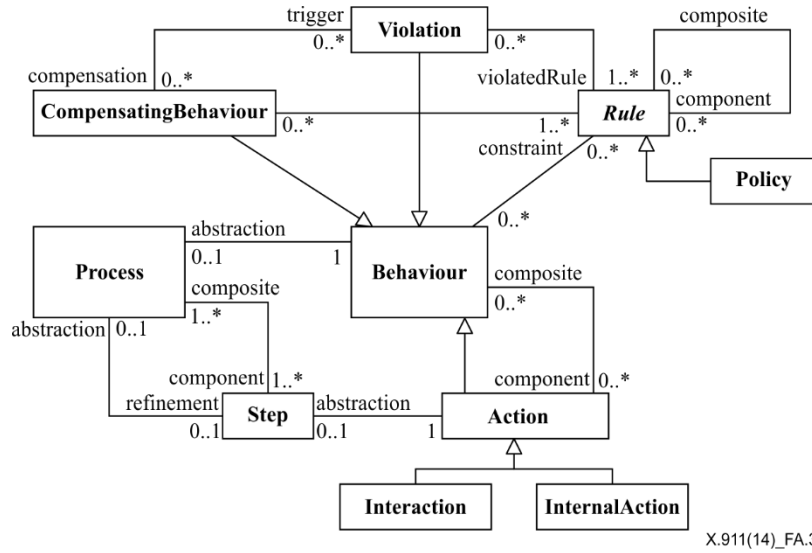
trigger
Violation
composite
0..*
0..*
compensation
0..*
violatedRule
1..*
0..*
CompensatingBehaviour
0..*
1..*
Rule
component
0..*
constraint
0..*
Policy
abstraction
0..*
Process
0..1
1
Behaviour
composite
composite
0..*
abstraction
0..1
1..*
component
1..*
component
0..*
refinement
Step
abstraction
Action
0..1
0..1
1
Interaction
InternalAction
X.911(14)_FA.3